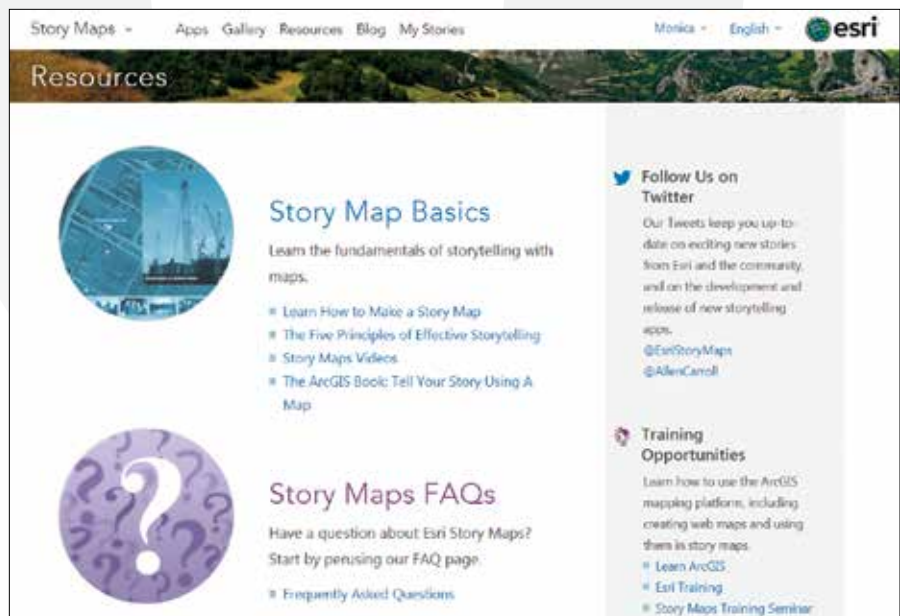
Story Maps ▾ Apps Gallery Resources Blog My Stories Monica ▾ English ▾ esri

Resources

Story Map Basics

Learn the fundamentals of storytelling with maps.

- Learn How to Make a Story Map
- The Five Principles of Effective Storytelling
- Story Maps Videos
- The ArcGIS Book: Tell Your Story Using A Map

Story Maps FAQs

Have a question about Esri Story Maps? Start by perusing our FAQ page.

- Frequently Asked Questions

Follow Us on Twitter

Our Tweets keep you up-to-date on exciting new stories from Esri and the community, and on the development and release of new storytelling apps.

@EsriStoryMaps
@AllenCarroll

Training Opportunities

Learn how to use the ArcGIS mapping platform, including creating web maps and using them in story maps.

- Learn ArcGIS
- Esri Training
- Story Maps Training Seminar